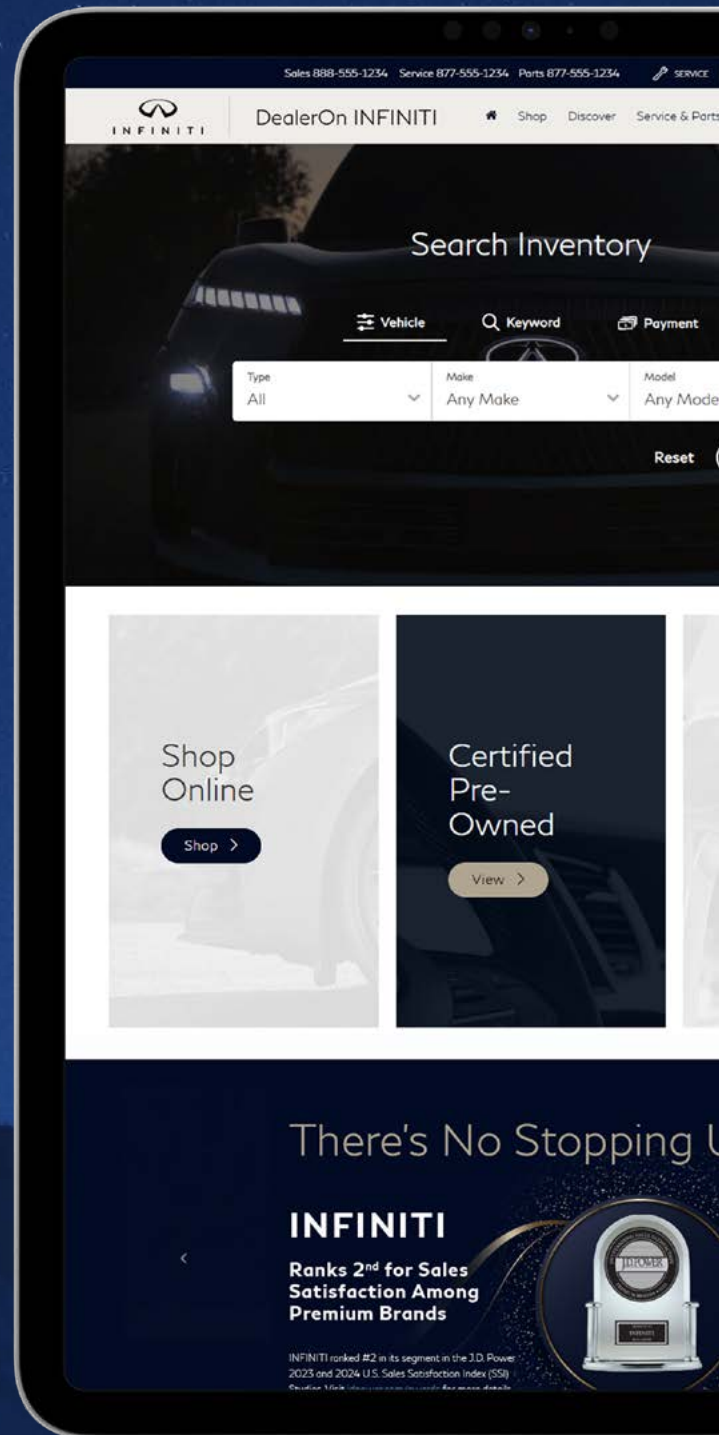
Sales 888-555-1234 Service 877-555-1234 Parts 877-555-1234 SERVICE

INFINITI

DealerOn INFINITI

Shop Discover Service & Parts

Search Inventory

Vehicle Keyword Payment

Type
All

Make
Any Make

Model
Any Mode

Reset

Shop Online

Shop >

Certified Pre-Owned

View >

There's No Stopping U

INFINITI

Ranks 2nd for Sales Satisfaction Among Premium Brands

INFINITI ranked #2 in its segment in the J.D. Power 2023 and 2024 U.S. Sales Satisfaction Index (SSI) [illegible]

J.D. POWER

INFINITI